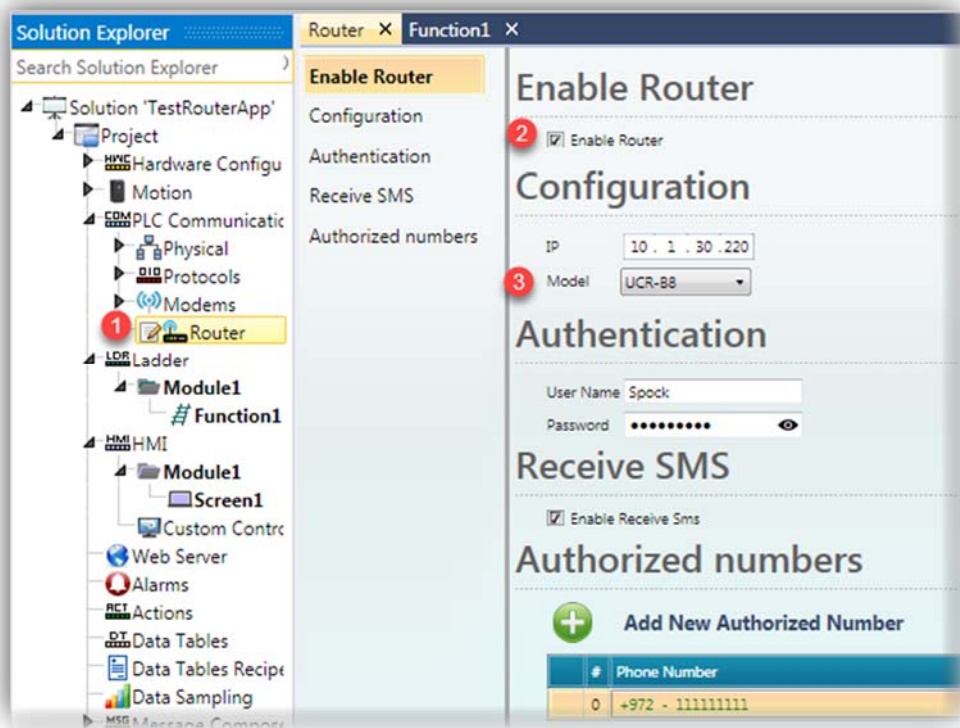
Solution Explorer
Search Solution Explorer
Solution 'TestRouterApp'
Project
HWC Hardware Configu
Motion
COM PLC Communicatic
Physical
DID Protocols
Modems
1
Router
LDR Ladder
Module1
Function1
HMI HMI
Module1
Screen1
Custom Contro
Web Server
Alarms
ACT Actions
DT Data Tables
Data Tables Recipe
Data Sampling
MSG Message Compos

Router ✕ Function1 ✕

Enable Router
Configuration
Authentication
Receive SMS
Authorized numbers

Enable Router
2
☑ Enable Router
Configuration
IP 10 . 1 . 30 . 220
3
Model UCR-B8
Authentication
User Name Spock
Password ●●●●●●●●●
Receive SMS
☑ Enable Receive Sms
Authorized numbers
Add New Authorized Number

| # | Phone Number |
|---|---|
| 0 | +972 - 111111111 |